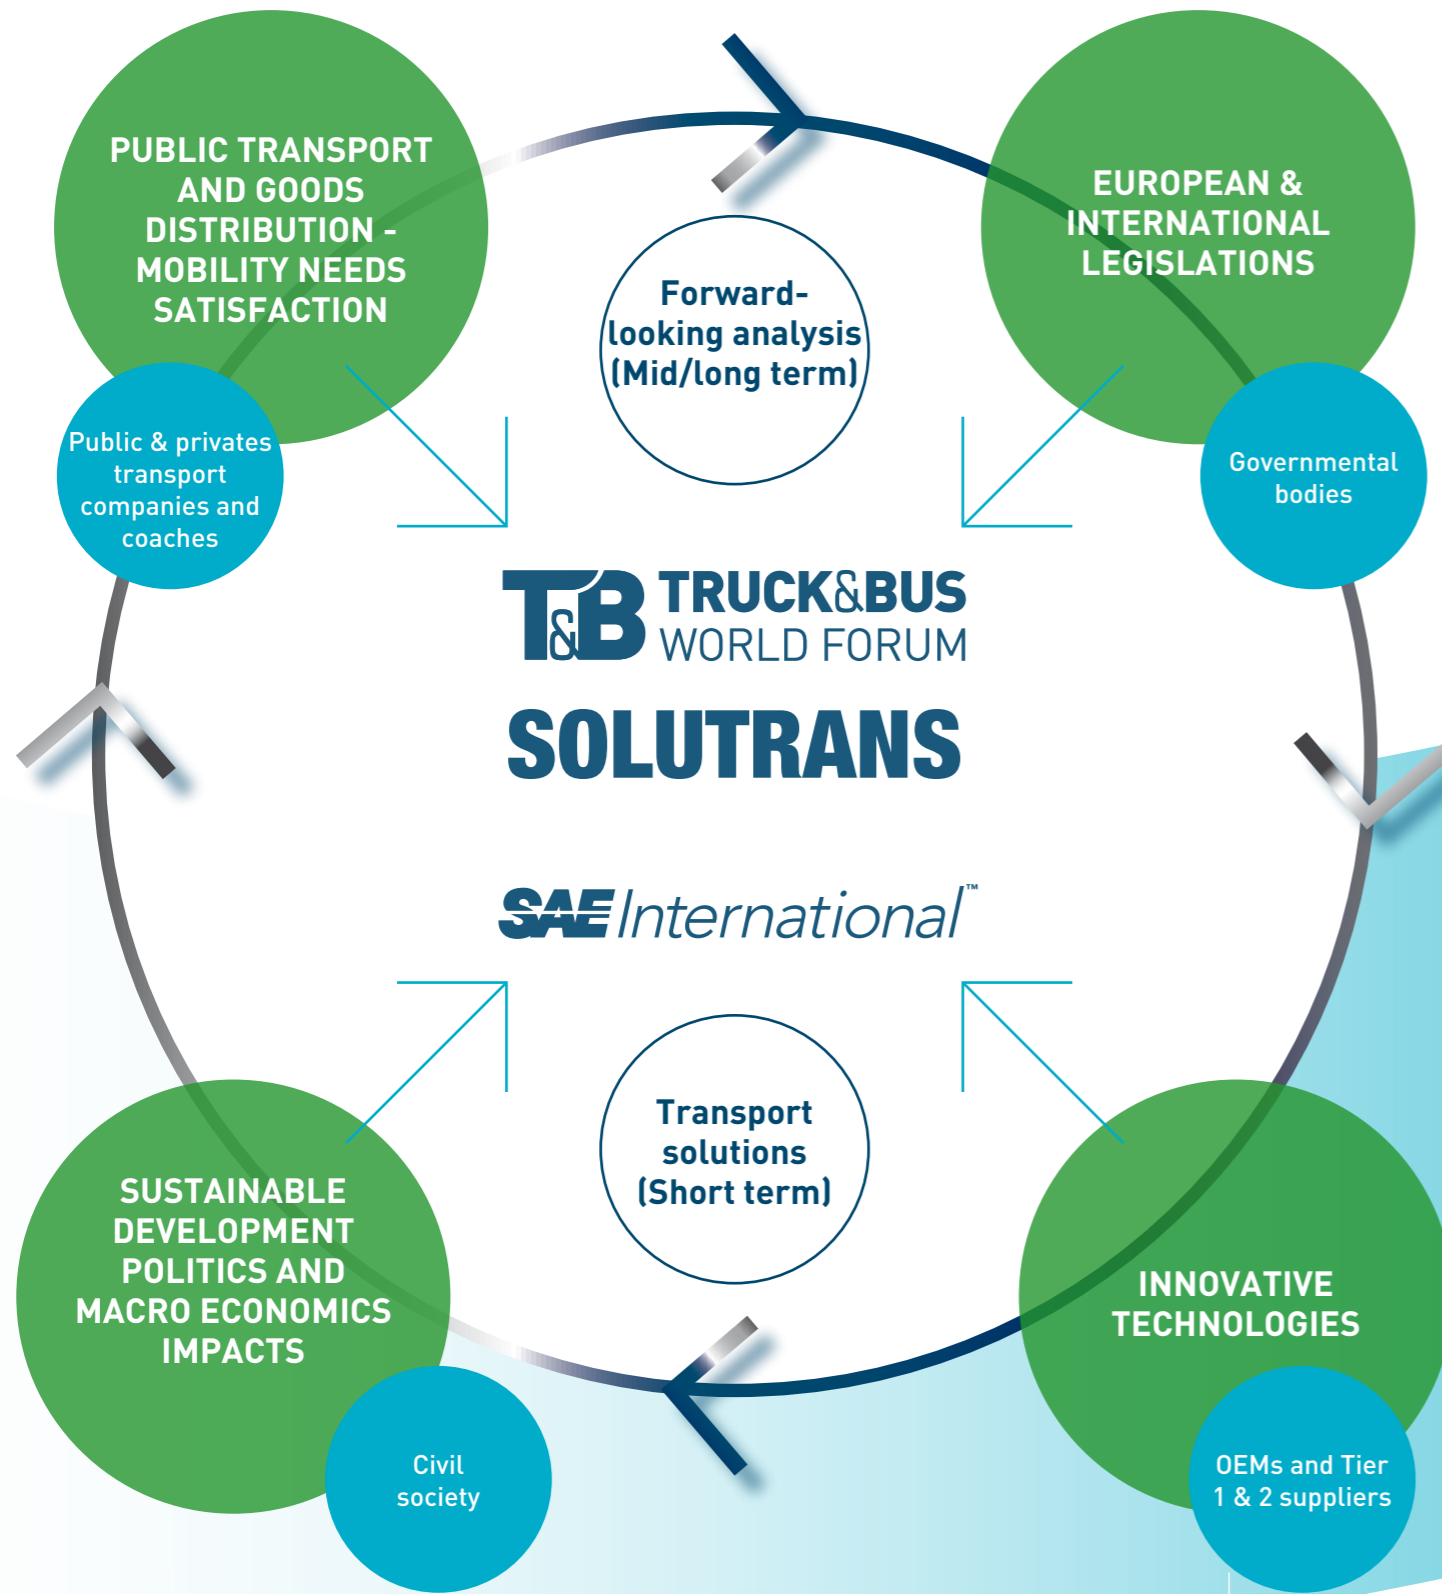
PUBLIC TRANSPORT AND GOODS DISTRIBUTION - MOBILITY NEEDS SATISFACTION

Public & privates transport companies and coaches

Forward-looking analysis (Mid/long term)

EUROPEAN & INTERNATIONAL LEGISLATIONS

Governmental bodies

T&B TRUCK&BUS WORLD FORUM

SOLUTRANS

SAE International™

Transport solutions (Short term)

SUSTAINABLE DEVELOPMENT POLITICS AND MACRO ECONOMICS IMPACTS

Civil society

INNOVATIVE TECHNOLOGIES

OEMs and Tier 1 & 2 suppliers